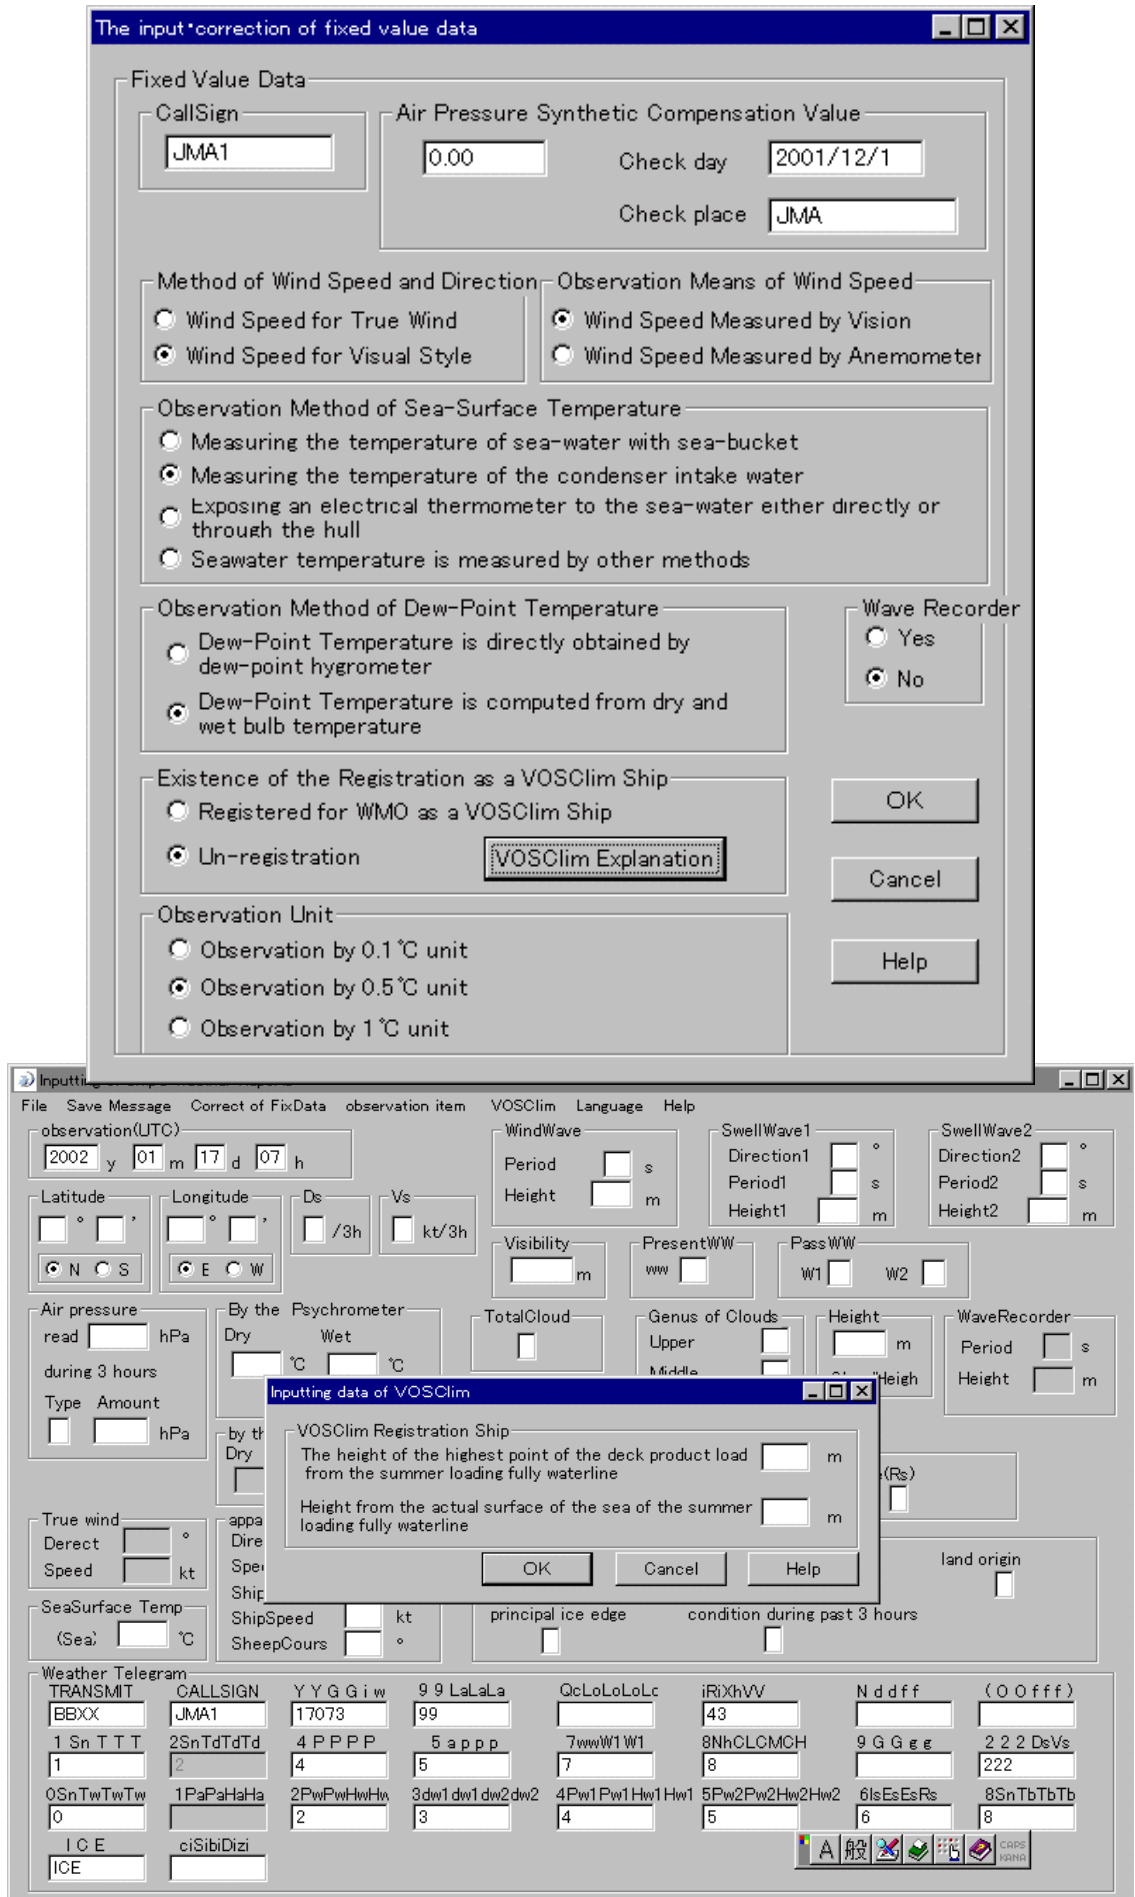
The input・correction of fixed value data

Fixed Value Data

CallSign
JMA1

Air Pressure Synthetic Compensation Value
0.00
Check day 2001/12/1
Check place JMA

Method of Wind Speed and Direction
Wind Speed for True Wind
Wind Speed for Visual Style

Observation Means of Wind Speed
Wind Speed Measured by Vision
Wind Speed Measured by Anemometer

Observation Method of Sea-Surface Temperature
Measuring the temperature of sea-water with sea-bucket
Measuring the temperature of the condenser intake water
Exposing an electrical thermometer to the sea-water either directly or through the hull
Seawater temperature is measured by other methods

Observation Method of Dew-Point Temperature
Dew-Point Temperature is directly obtained by dew-point hygrometer
Dew-Point Temperature is computed from dry and wet bulb temperature

Wave Recorder
Yes
No

Existence of the Registration as a VOSClim Ship
Registered for WMO as a VOSClim Ship
Un-registration
VOSClim Explanation

OK
Cancel
Help

Observation Unit
Observation by 0.1 ℃ unit
Observation by 0.5 ℃ unit
Observation by 1 ℃ unit

Inputti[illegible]

File Save Message Correct of FixData observation item VOSClim Language Help

observation(UTC)
2002 y 01 m 17 d 07 h

WindWave
Period s
Height m

SwellWave1
Direction1 °
Period1 s
Height1 m

SwellWave2
Direction2 °
Period2 s
Height2 m

Latitude ° ′ N S
Longitude ° ′ E W
Ds /3h
Vs kt/3h

Visibility m
PresentWW ww
PassWW W1 W2

Air pressure
read hPa
during 3 hours
Type Amount
hPa

By the Psychrometer
Dry Wet
℃ ℃

TotalCloud

Genus of Clouds
Upper
Middle

Height m
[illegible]Heigh

WaveRecorder
Period s
Height m

by th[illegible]
Dry

Inputting data of VOSClim
VOSClim Registration Ship
The height of the highest point of the deck product load from the summer loading fully waterline m
Height from the actual surface of the sea of the summer loading fully waterline m
OK Cancel Help

(Rs)

True wind
Derect °
Speed kt

appa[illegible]
Dire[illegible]
Spe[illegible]
Ship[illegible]

land origin

SeaSurface Temp
(Sea) ℃

ShipSpeed kt
SheepCours °

principal ice edge
condition during past 3 hours

Weather Telegram
TRANSMIT BBXX
CALLSIGN JMA1
Y Y G G i w 17073
9 9 LaLaLa 99
QcLoLoLoLo
iRiXhVV 43
N d d f f
( 0 0 f f f )
1 Sn T T T 1
2SnTdTdTd 2
4 P P P P 4
5 a p p p 5
7wwW1W1 7
8NhCLCMCH 8
9 G G g g
2 2 2 DsVs 222
0SnTwTwTw 0
1PaPaHaHa
2PwPwHwHw 2
3dw1dw1dw2dw2 3
4Pw1Pw1Hw1Hw1 4
5Pw2Pw2Hw2Hw2 5
6IsEsEsRs 6
8SnTbTbTb 8
I C E ICE
ciSibiDizi

A 般 CAPS KANA